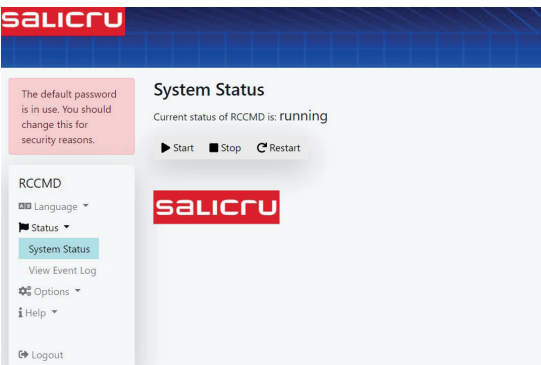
SALICRU

The default password is in use. You should change this for security reasons.

RCCMD
Language
Status
System Status
View Event Log
Options
Help
Logout

System Status
Current status of RCCMD is: running
Start Stop Restart

SALICRU